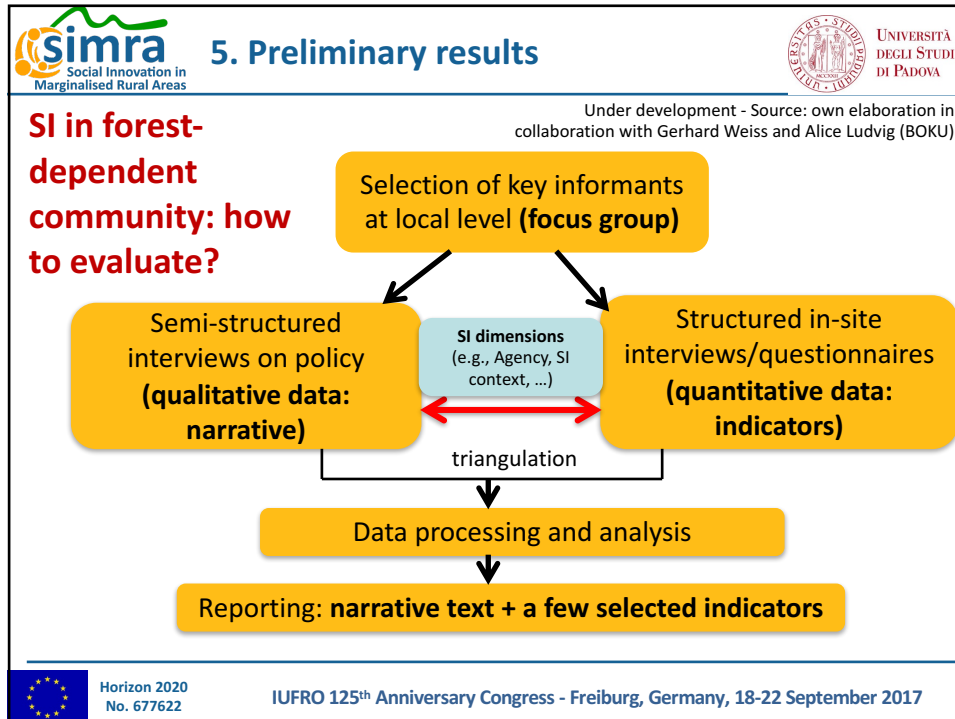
simra
Social Innovation in Marginalised Rural Areas

5. Preliminary results

UNIVERSITÀ DEGLI STUDI DI PADOVA

SI in forest-dependent community: how to evaluate?

Under development - Source: own elaboration in collaboration with Gerhard Weiss and Alice Ludvig (BOKU)

Selection of key informants at local level (focus group)

Semi-structured interviews on policy (qualitative data: narrative)

SI dimensions (e.g., Agency, SI context, …)

Structured in-site interviews/questionnaires (quantitative data: indicators)

triangulation

Data processing and analysis

Reporting: narrative text + a few selected indicators

Horizon 2020 No. 677622

IUFRO 125$^{th}$ Anniversary Congress - Freiburg, Germany, 18-22 September 2017